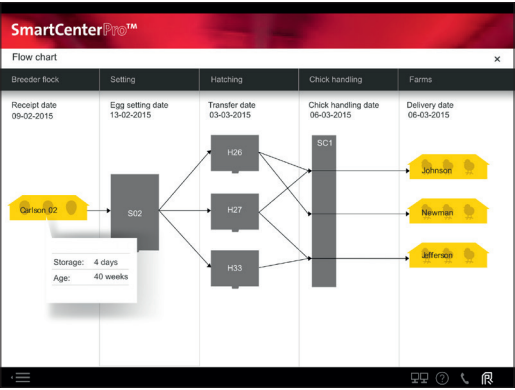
SmartCenterPro™

Flow chart

×

Breeder flock

Setting

Hatching

Chick handling

Farms

Receipt date
09-02-2015

Egg setting date
13-02-2015

Transfer date
03-03-2015

Chick handling date
06-03-2015

Delivery date
06-03-2015

Carlson 02

S02

H26

H27

H33

SC1

Johnson

Newman

Jefferson

Storage: 4 days

Age: 40 weeks